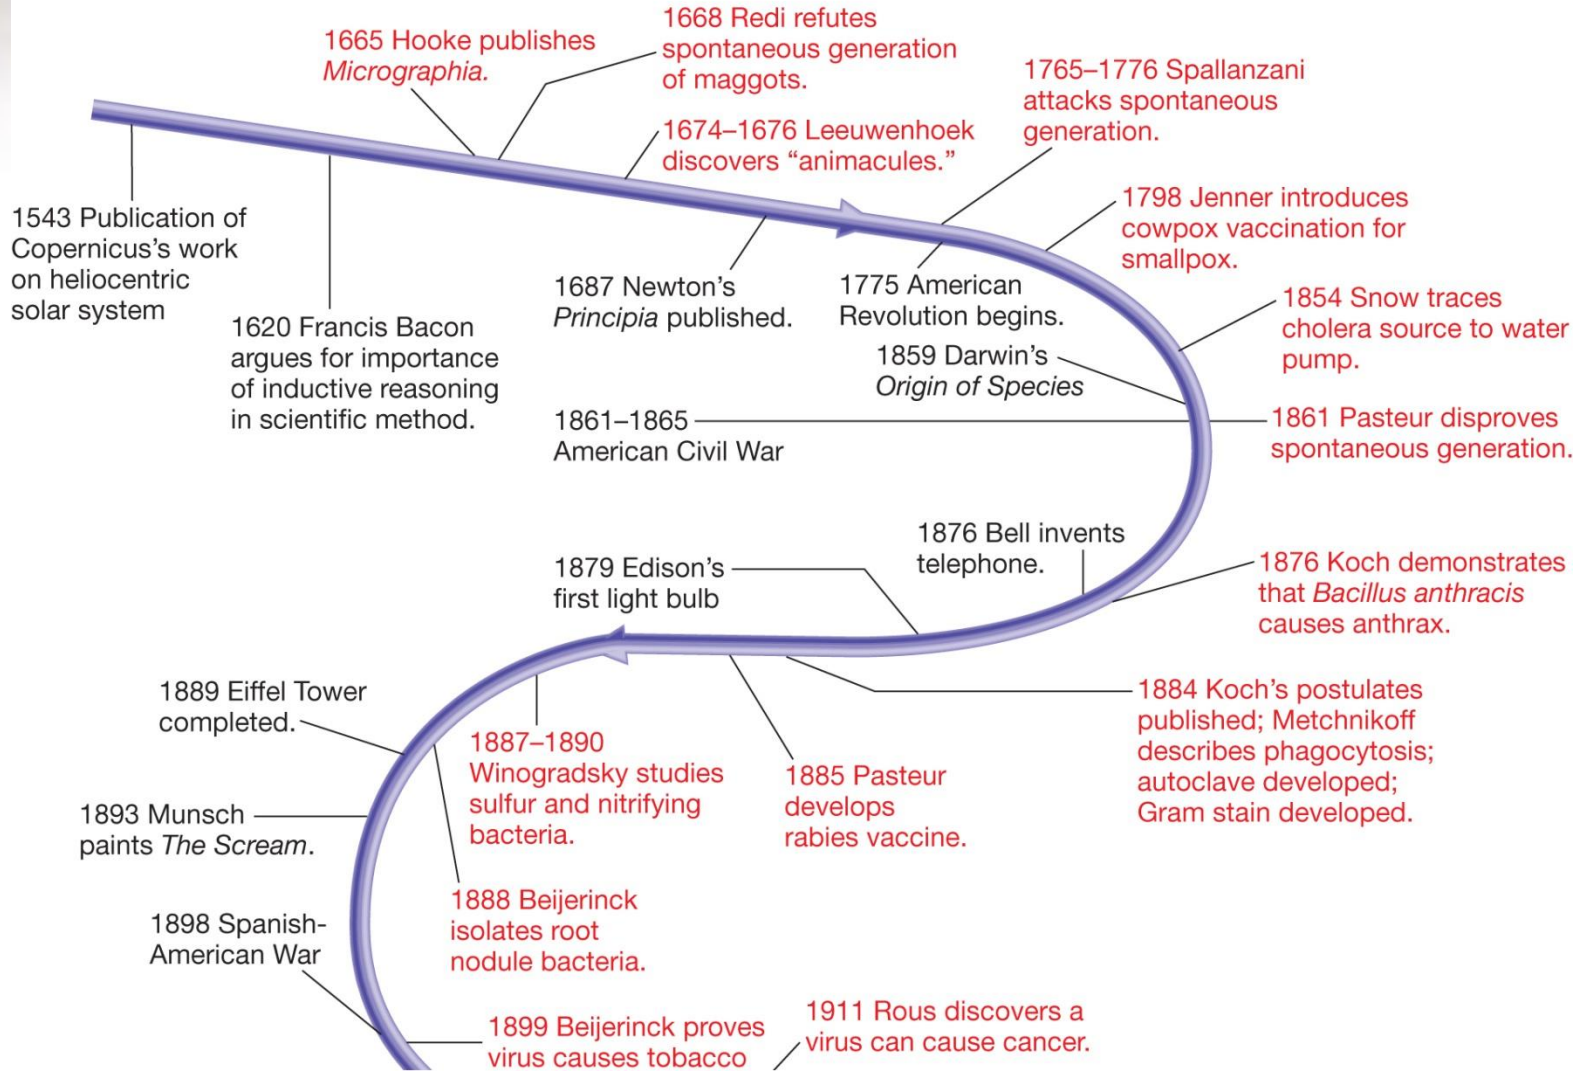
1665 Hooke publishes *Micrographia.*

1668 Redi refutes spontaneous generation of maggots.

1765–1776 Spallanzani attacks spontaneous generation.

1674–1676 Leeuwenhoek discovers “animacules.”

1543 Publication of Copernicus’s work on heliocentric solar system

1620 Francis Bacon argues for importance of inductive reasoning in scientific method.

1687 Newton’s *Principia* published.

1775 American Revolution begins.

1798 Jenner introduces cowpox vaccination for smallpox.

1854 Snow traces cholera source to water pump.

1859 Darwin’s *Origin of Species*

1861–1865 American Civil War

1861 Pasteur disproves spontaneous generation.

1876 Bell invents telephone.

1879 Edison’s first light bulb

1876 Koch demonstrates that *Bacillus anthracis* causes anthrax.

1889 Eiffel Tower completed.

1884 Koch’s postulates published; Metchnikoff describes phagocytosis; autoclave developed; Gram stain developed.

1887–1890 Winogradsky studies sulfur and nitrifying bacteria.

1885 Pasteur develops rabies vaccine.

1893 Munsch paints *The Scream*.

1888 Beijerinck isolates root nodule bacteria.

1898 Spanish-American War

1899 Beijerinck proves virus causes tobacco

1911 Rous discovers a virus can cause cancer.